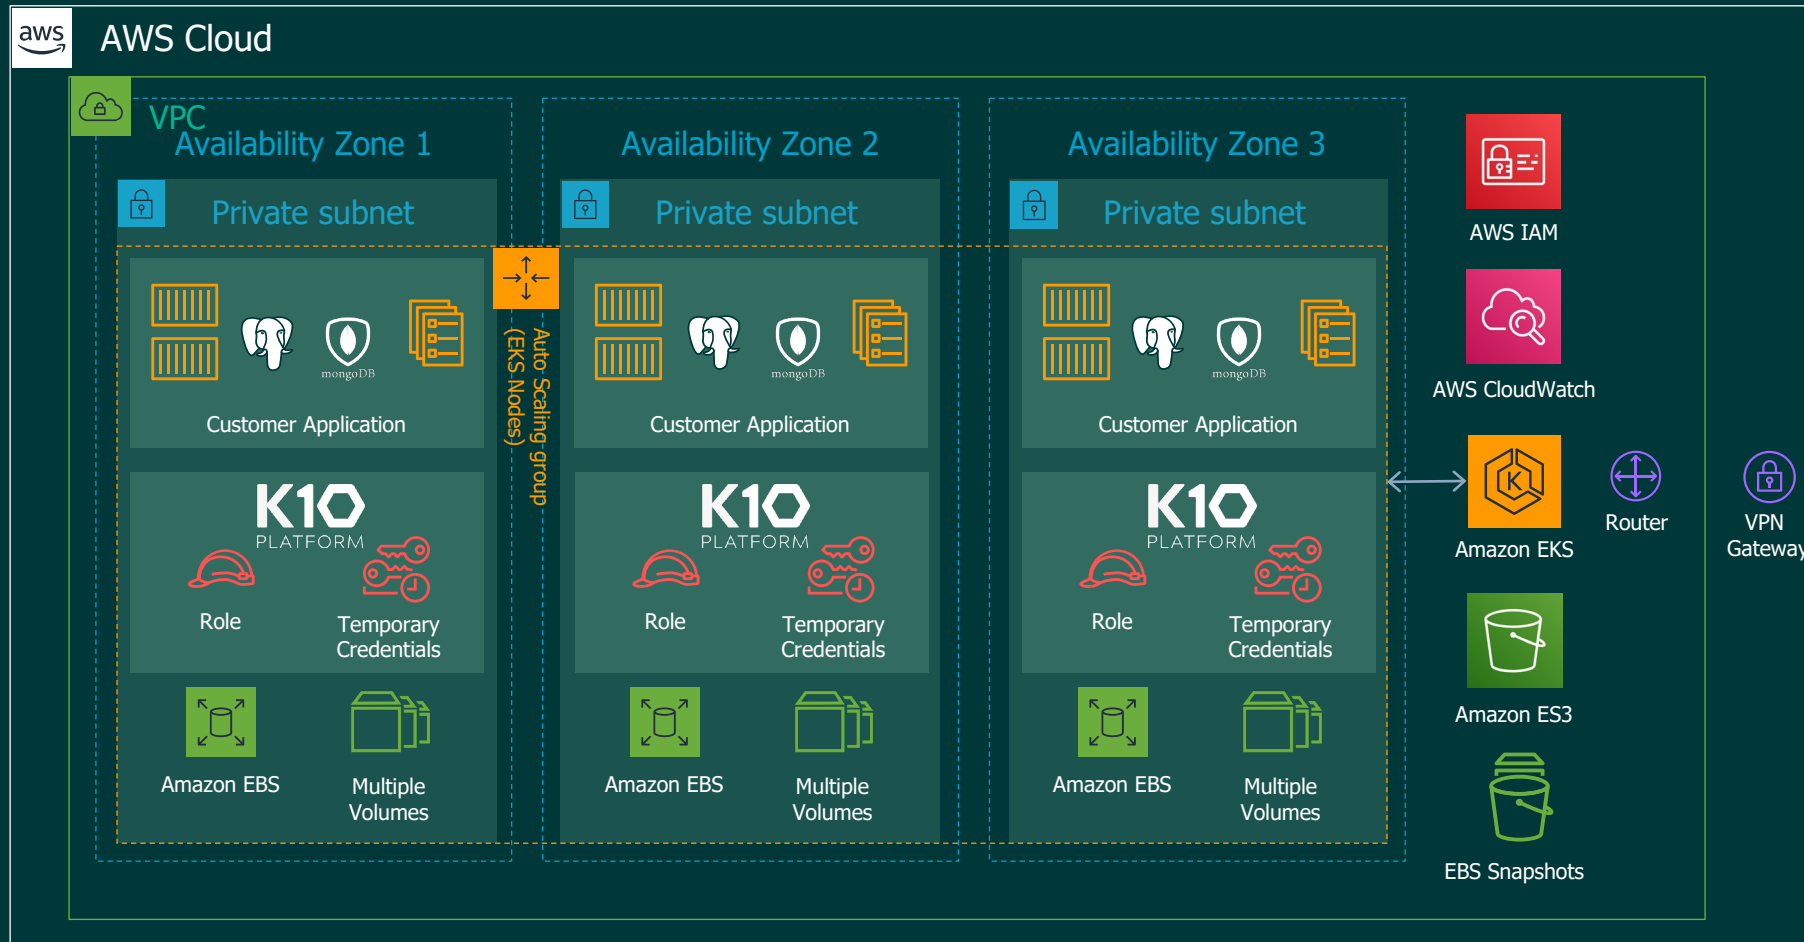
aws

AWS Cloud

VPC

Availability Zone 1

Private subnet

mongoDB

Customer Application

K10 PLATFORM

Role

Temporary Credentials

Amazon EBS

Multiple Volumes

Auto Scaling group (EKS Nodes)

Availability Zone 2

Private subnet

mongoDB

Customer Application

K10 PLATFORM

Role

Temporary Credentials

Amazon EBS

Multiple Volumes

Availability Zone 3

Private subnet

mongoDB

Customer Application

K10 PLATFORM

Role

Temporary Credentials

Amazon EBS

Multiple Volumes

AWS IAM

AWS CloudWatch

Amazon EKS

Router

VPN Gateway

Amazon ES3

EBS Snapshots